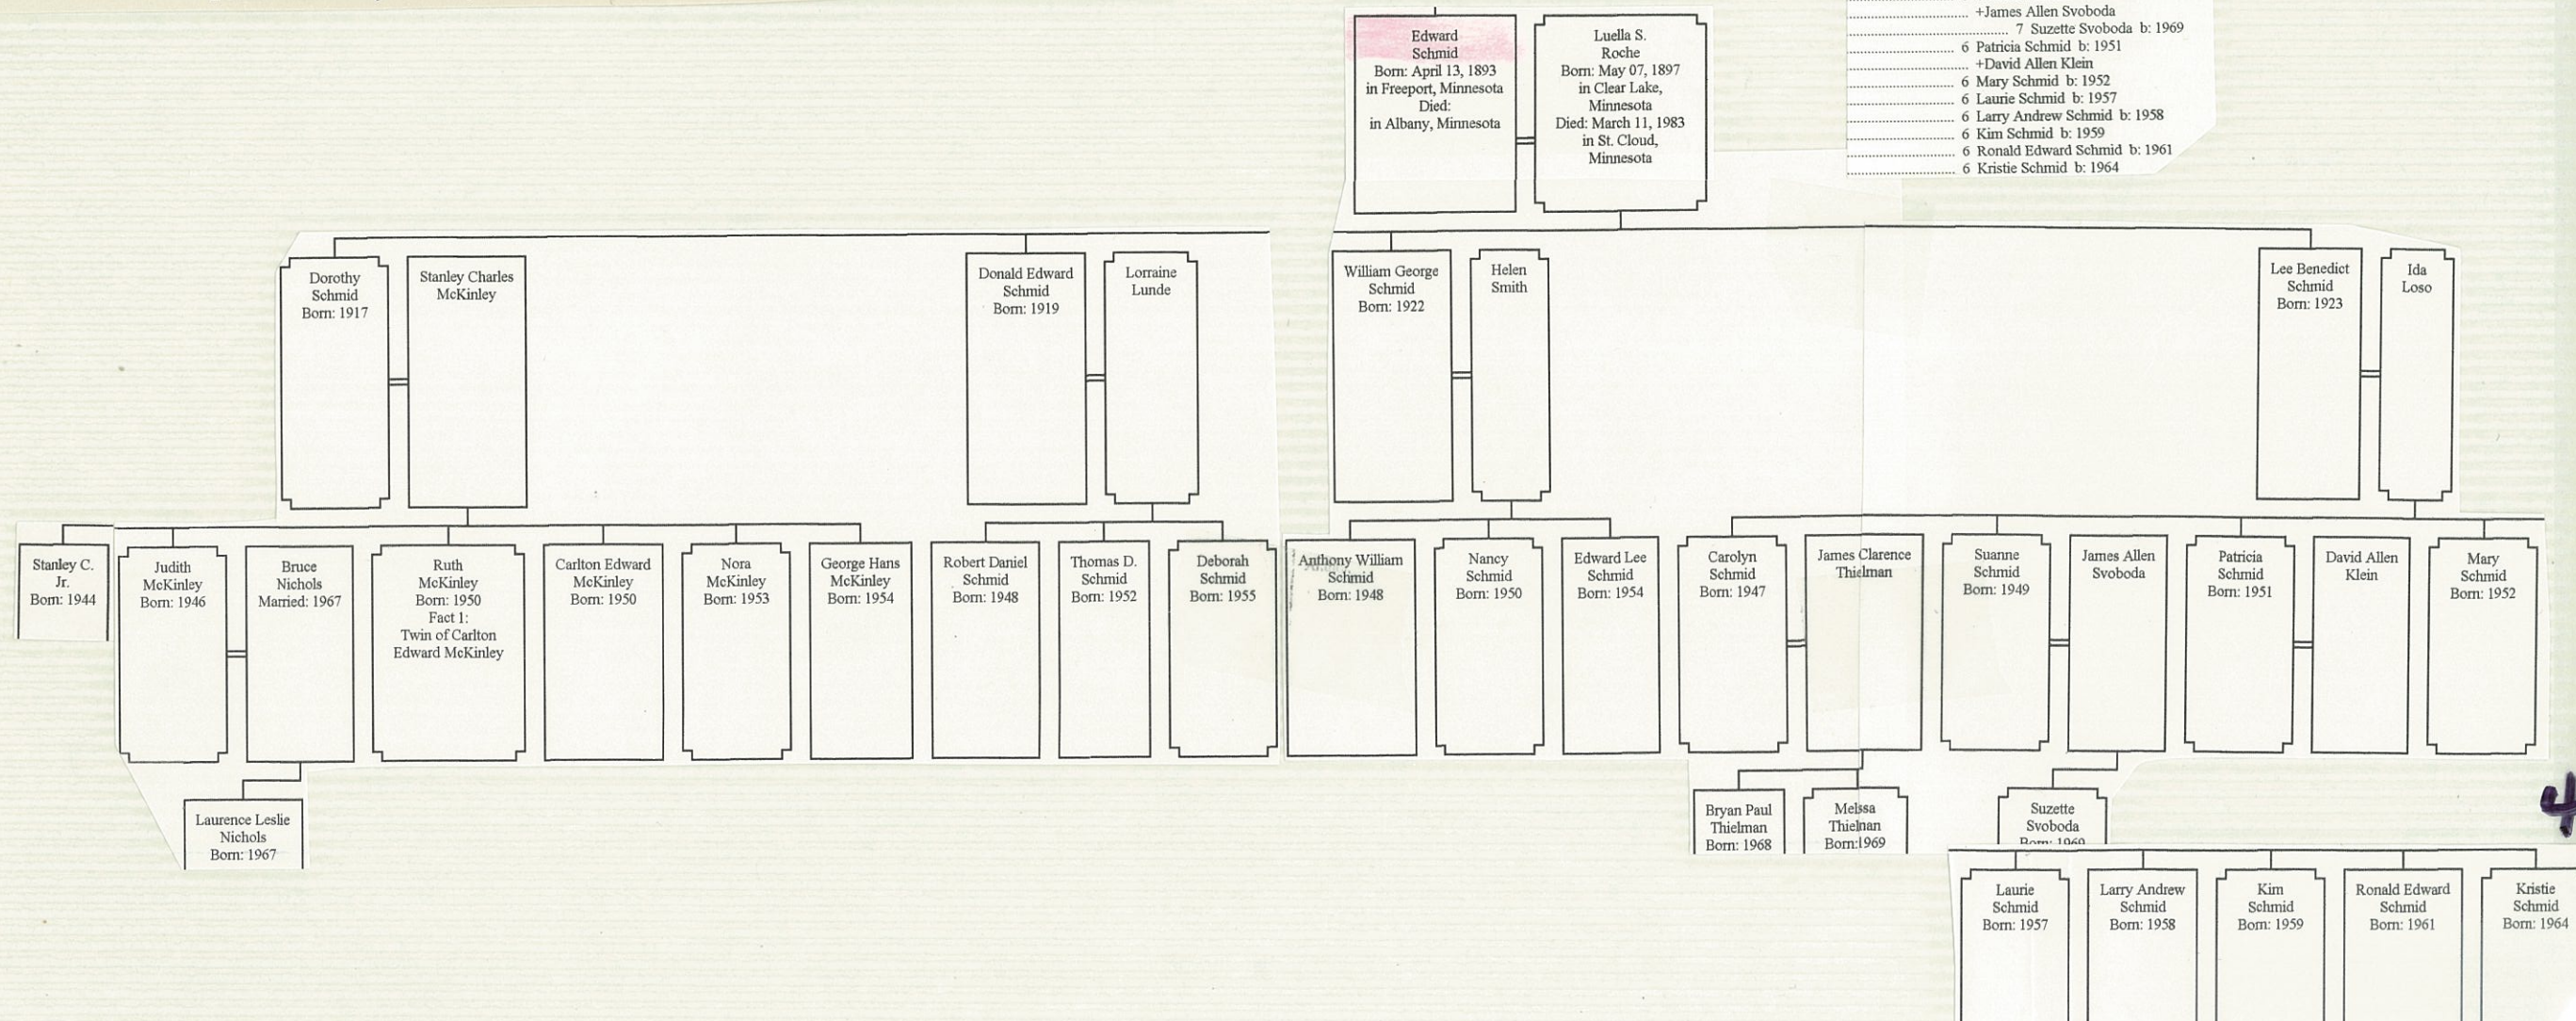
........................ +James Allen Svoboda
........................ 7 Suzette Svoboda b: 1969
........................ 6 Patricia Schmid b: 1951
........................ +David Allen Klein
........................ 6 Mary Schmid b: 1952
........................ 6 Laurie Schmid b: 1957
........................ 6 Larry Andrew Schmid b: 1958
........................ 6 Kim Schmid b: 1959
........................ 6 Ronald Edward Schmid b: 1961
........................ 6 Kristie Schmid b: 1964

Edward Schmid
Born: April 13, 1893
in Freeport, Minnesota
Died:
in Albany, Minnesota

Luella S. Roche
Born: May 07, 1897
in Clear Lake, Minnesota
Died: March 11, 1983
in St. Cloud, Minnesota

Dorothy Schmid
Born: 1917

Stanley Charles McKinley

Donald Edward Schmid
Born: 1919

Lorraine Lunde

William George Schmid
Born: 1922

Helen Smith

Lee Benedict Schmid
Born: 1923

Ida Loso

Stanley C. Jr.
Born: 1944

Judith McKinley
Born: 1946

Bruce Nichols
Married: 1967

Ruth McKinley
Born: 1950
Fact 1:
Twin of Carlton Edward McKinley

Carlton Edward McKinley
Born: 1950

Nora McKinley
Born: 1953

George Hans McKinley
Born: 1954

Robert Daniel Schmid
Born: 1948

Thomas D. Schmid
Born: 1952

Deborah Schmid
Born: 1955

Anthony William Schmid
Born: 1948

Nancy Schmid
Born: 1950

Edward Lee Schmid
Born: 1954

Carolyn Schmid
Born: 1947

James Clarence Thielman

Suanne Schmid
Born: 1949

James Allen Svoboda

Patricia Schmid
Born: 1951

David Allen Klein

Mary Schmid
Born: 1952

Laurence Leslie Nichols
Born: 1967

Bryan Paul Thielman
Born: 1968

Melssa Thielnan
Born:1969

Suzette Svoboda
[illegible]

Laurie Schmid
Born: 1957

Larry Andrew Schmid
Born: 1958

Kim Schmid
Born: 1959

Ronald Edward Schmid
Born: 1961

Kristie Schmid
Born: 1964

4